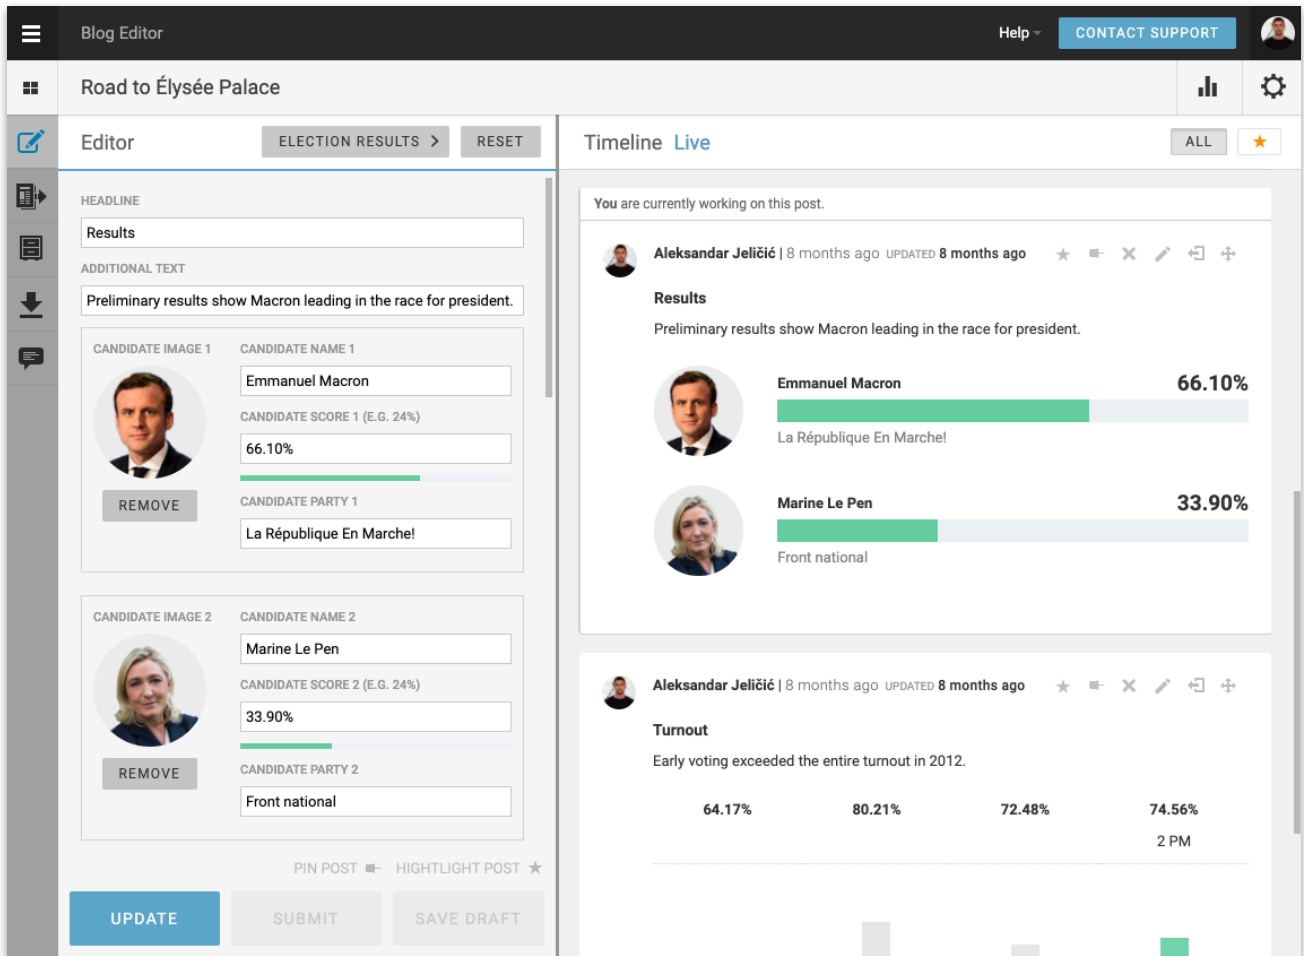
Blog Editor

Help

CONTACT SUPPORT

Road to Élysée Palace

Editor

ELECTION RESULTS

RESET

HEADLINE

Results

ADDITIONAL TEXT

Preliminary results show Macron leading in the race for president.

CANDIDATE IMAGE 1

CANDIDATE NAME 1

Emmanuel Macron

CANDIDATE SCORE 1 (E.G. 24%)

66.10%

REMOVE

CANDIDATE PARTY 1

La République En Marche!

CANDIDATE IMAGE 2

CANDIDATE NAME 2

Marine Le Pen

CANDIDATE SCORE 2 (E.G. 24%)

33.90%

REMOVE

CANDIDATE PARTY 2

Front national

PIN POST

HIGHTLIGHT POST

UPDATE

SUBMIT

SAVE DRAFT

Timeline Live

ALL

You are currently working on this post.

Aleksandar Jeličić | 8 months ago UPDATED 8 months ago

Results

Preliminary results show Macron leading in the race for president.

Emmanuel Macron

66.10%

La République En Marche!

Marine Le Pen

33.90%

Front national

Aleksandar Jeličić | 8 months ago UPDATED 8 months ago

Turnout

Early voting exceeded the entire turnout in 2012.

64.17%

80.21%

72.48%

74.56%

2 PM